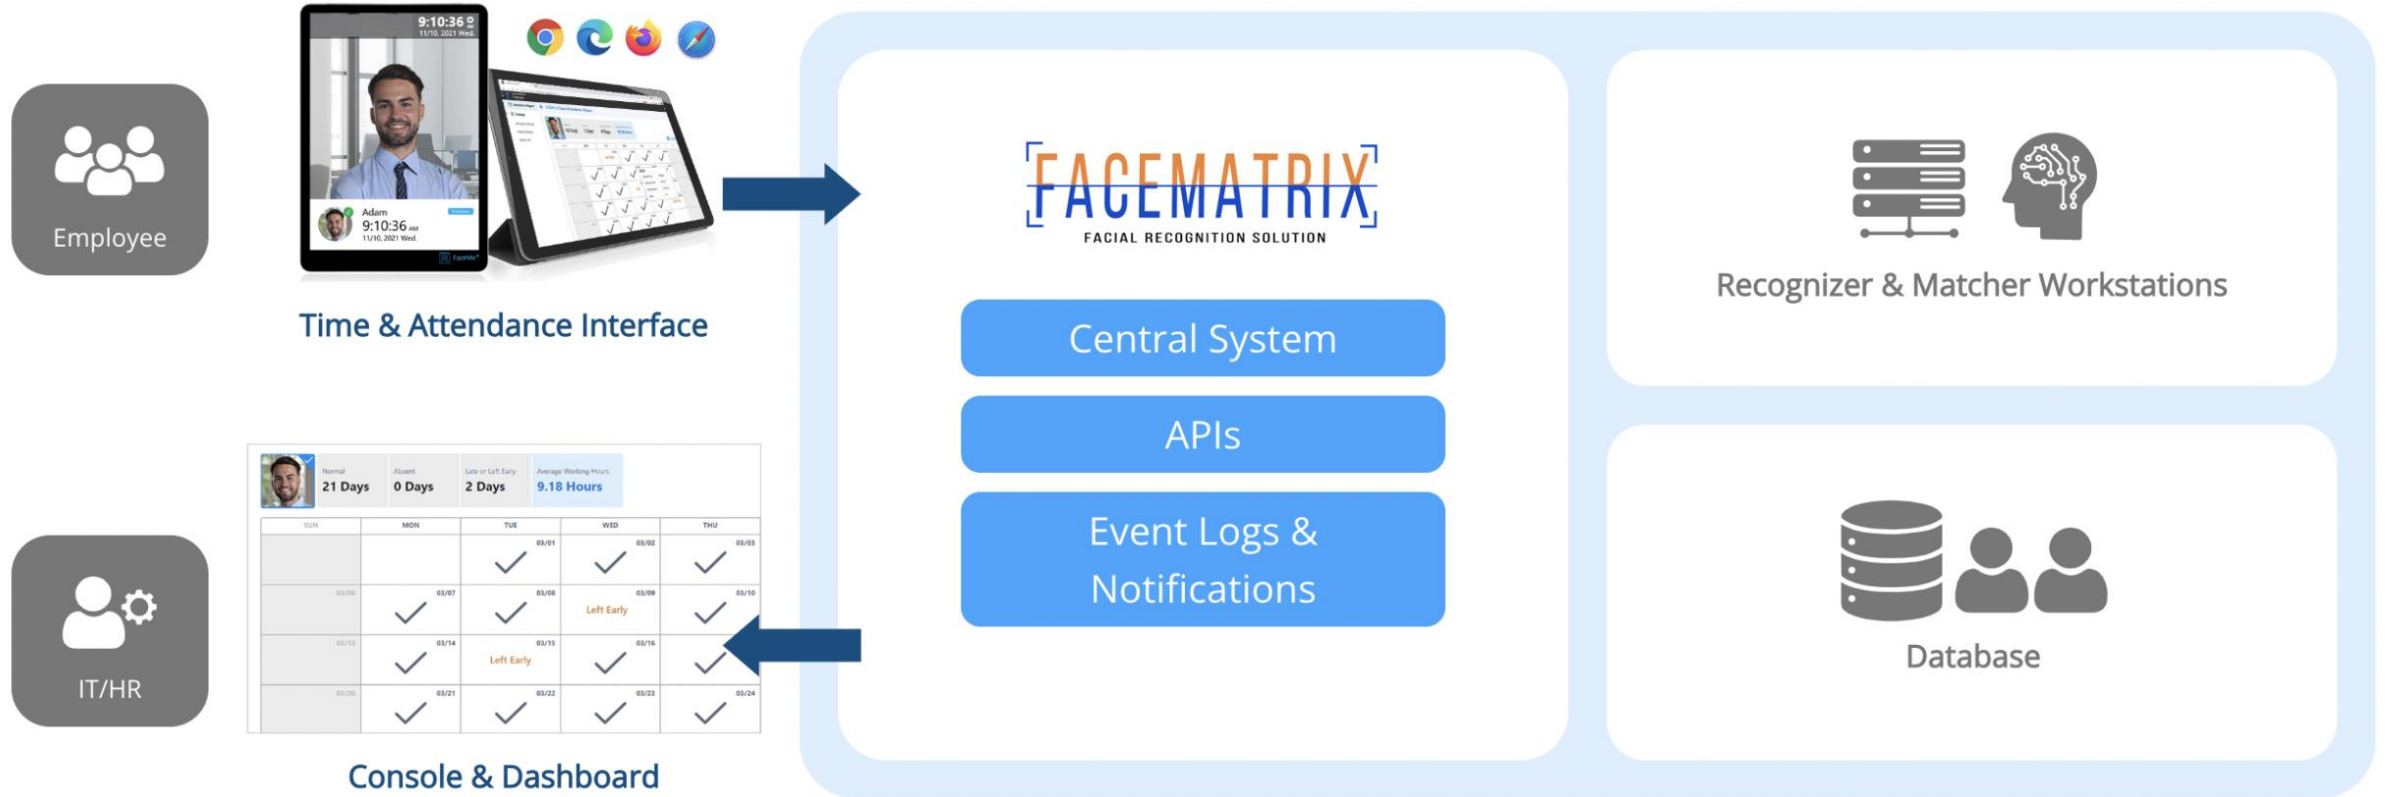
Employee

9:10:36
11/10, 2021 Wed.

Adam
9:10:36 AM
11/10, 2021 Wed.

Time & Attendance Interface

IT/HR

| Normal 21 Days | Absent 0 Days | Late or Left Early 2 Days | Average Working Hours 9.18 Hours |
|---|---|---|---|

| SUN | MON | TUE | WED | THU |
|---|---|---|---|---|
| | | 03/01 ✓ | 03/02 ✓ | 03/03 ✓ |
| 03/06 | 03/07 ✓ | 03/08 ✓ | 03/09 Left Early | 03/10 ✓ |
| 03/13 | 03/14 ✓ | 03/15 Left Early | 03/16 ✓ | ✓ |
| 03/20 | 03/21 ✓ | 03/22 ✓ | 03/23 ✓ | 03/24 ✓ |

Console & Dashboard

FACEMATRIX
FACIAL RECOGNITION SOLUTION

Central System

APIs

Event Logs & Notifications

Recognizer & Matcher Workstations

Database